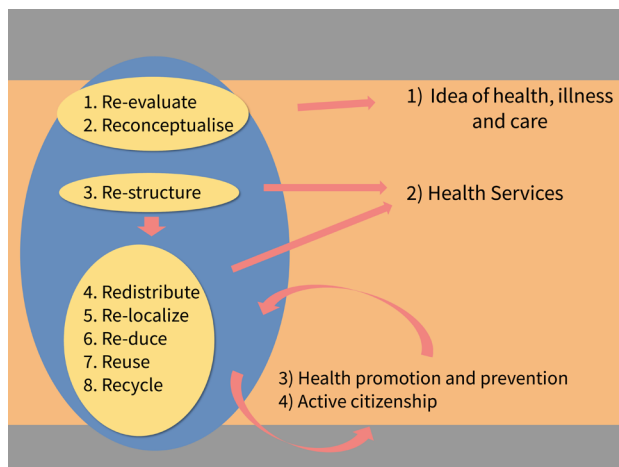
1. Re-evaluate
2. Reconceptualise

1) Idea of health, illness and care

3. Re-structure

2) Health Services

4. Redistribute
5. Re-localize
6. Re-duce
7. Reuse
8. Recycle

3) Health promotion and prevention
4) Active citizenship